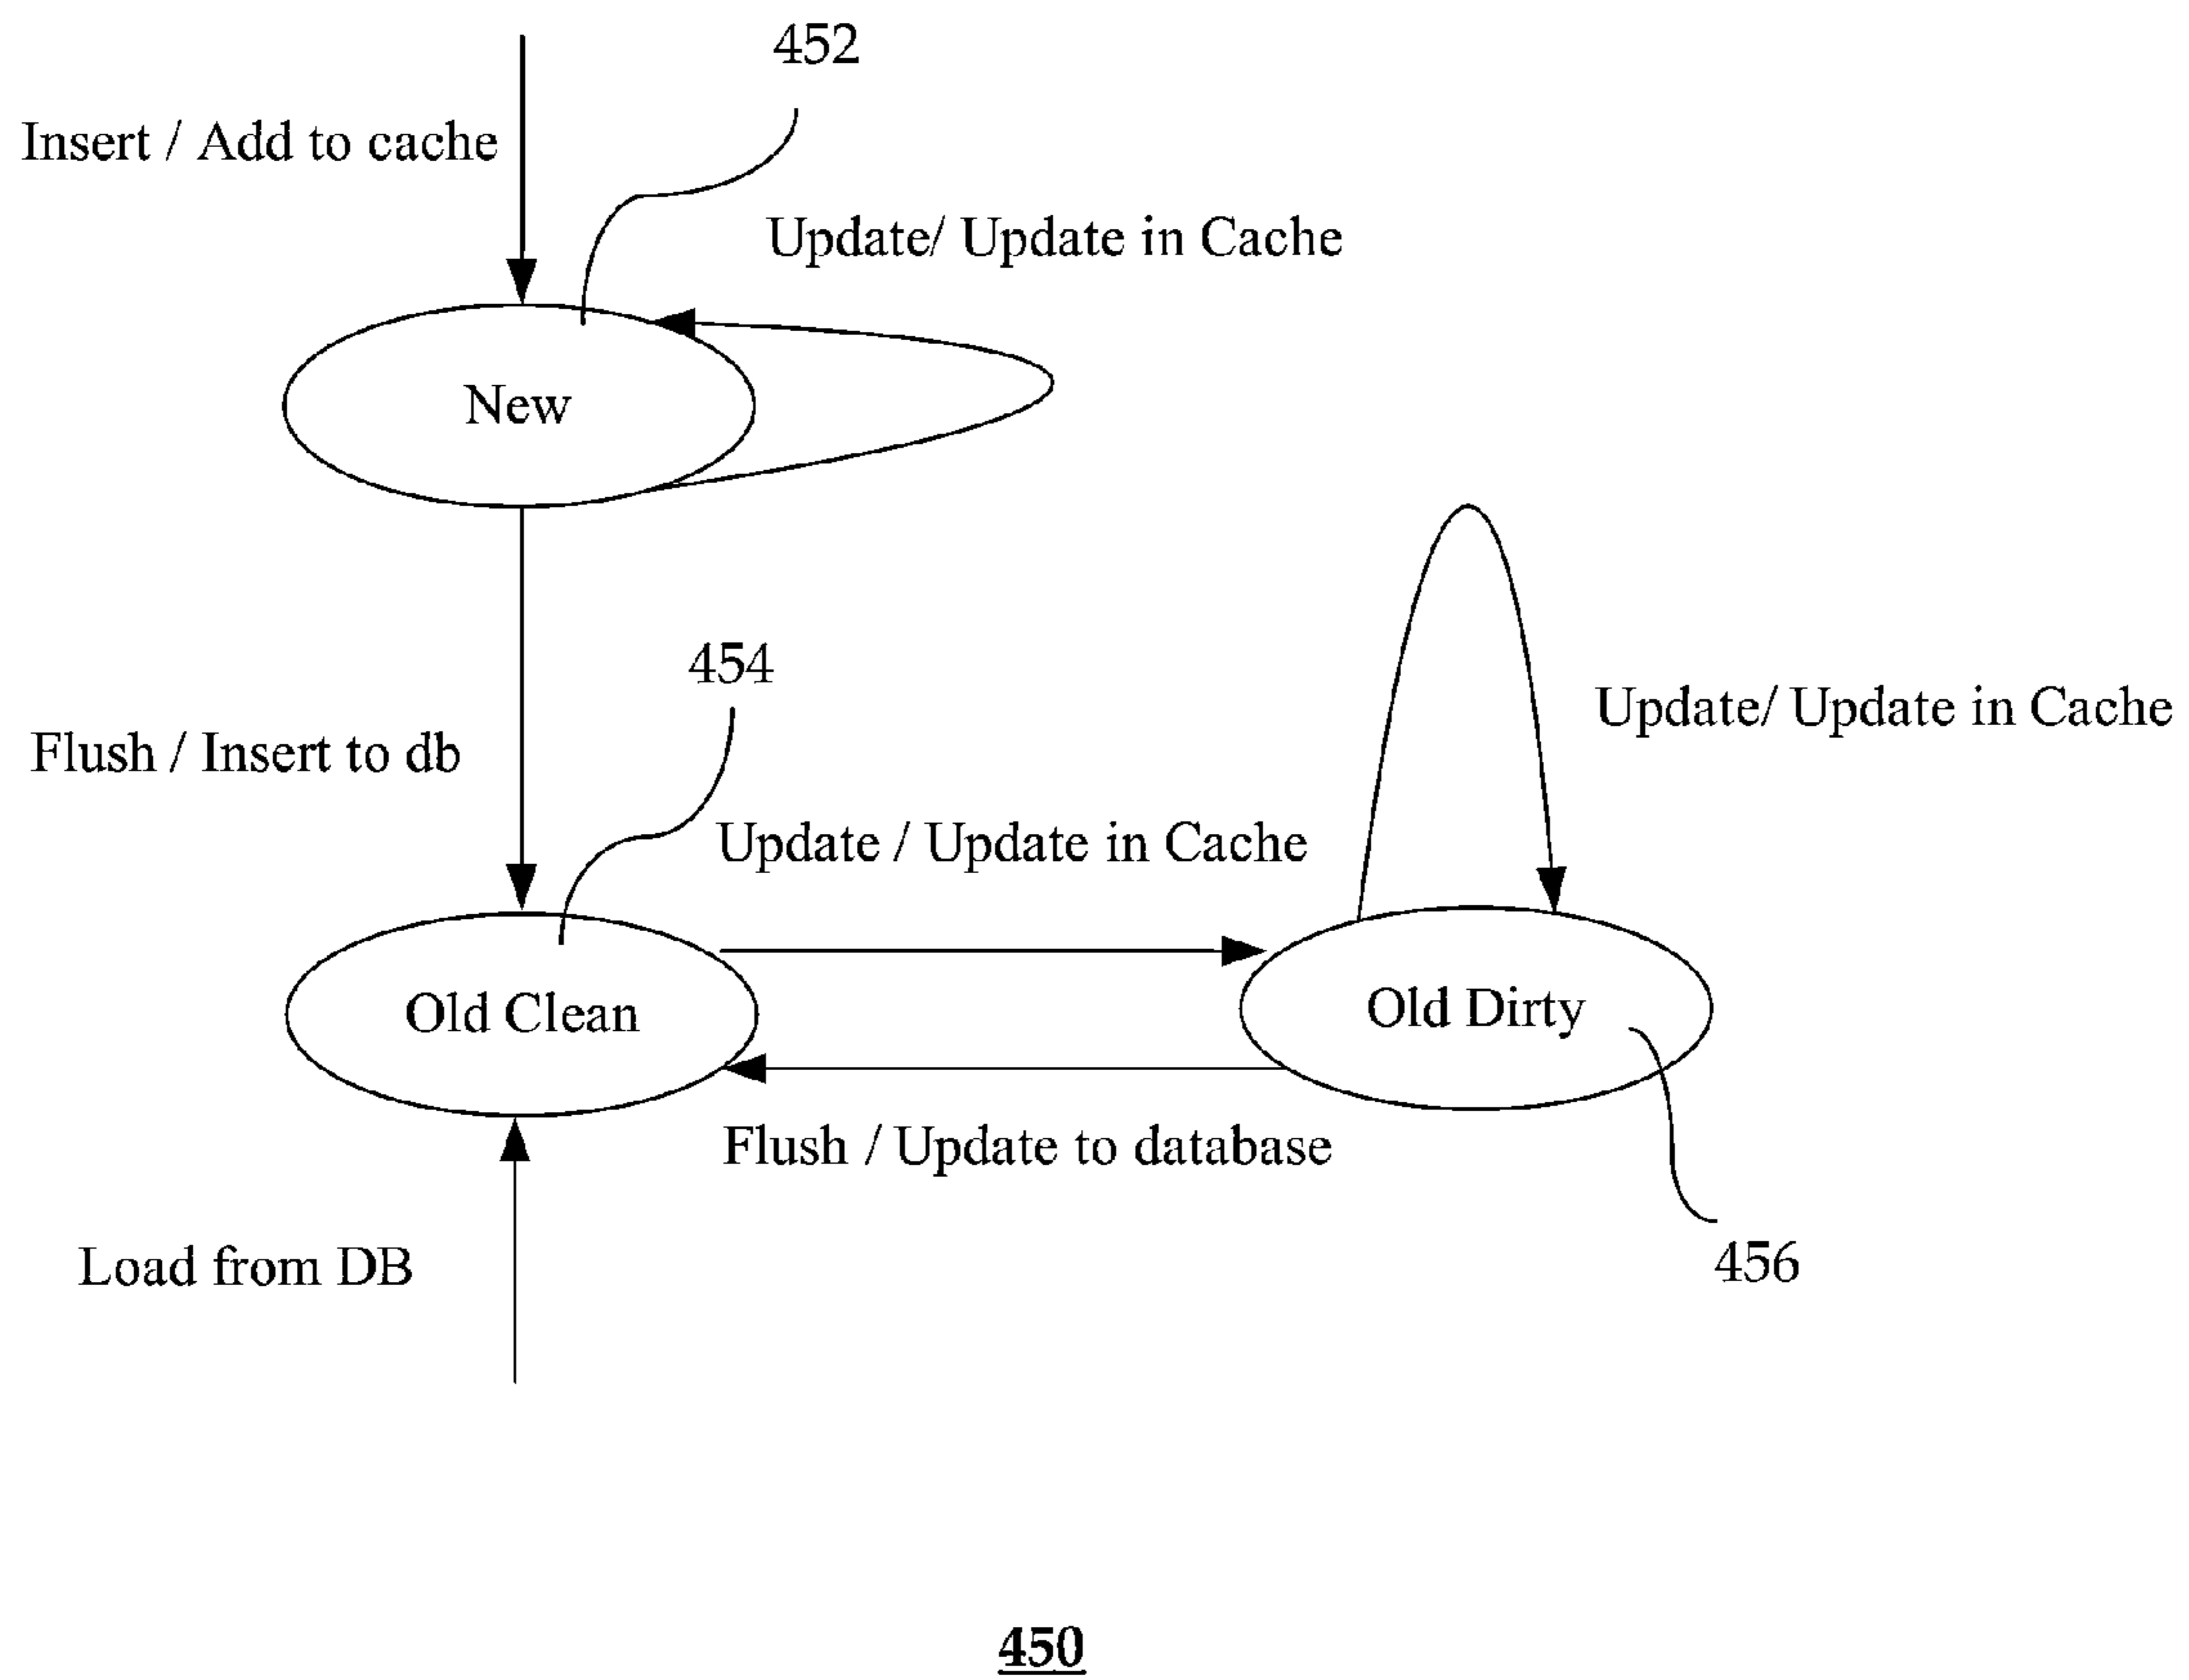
452

Insert / Add to cache

Update/ Update in Cache

New

454

Flush / Insert to db

Update/ Update in Cache

Update / Update in Cache

Old Clean

Old Dirty

Flush / Update to database

Load from DB

456

450